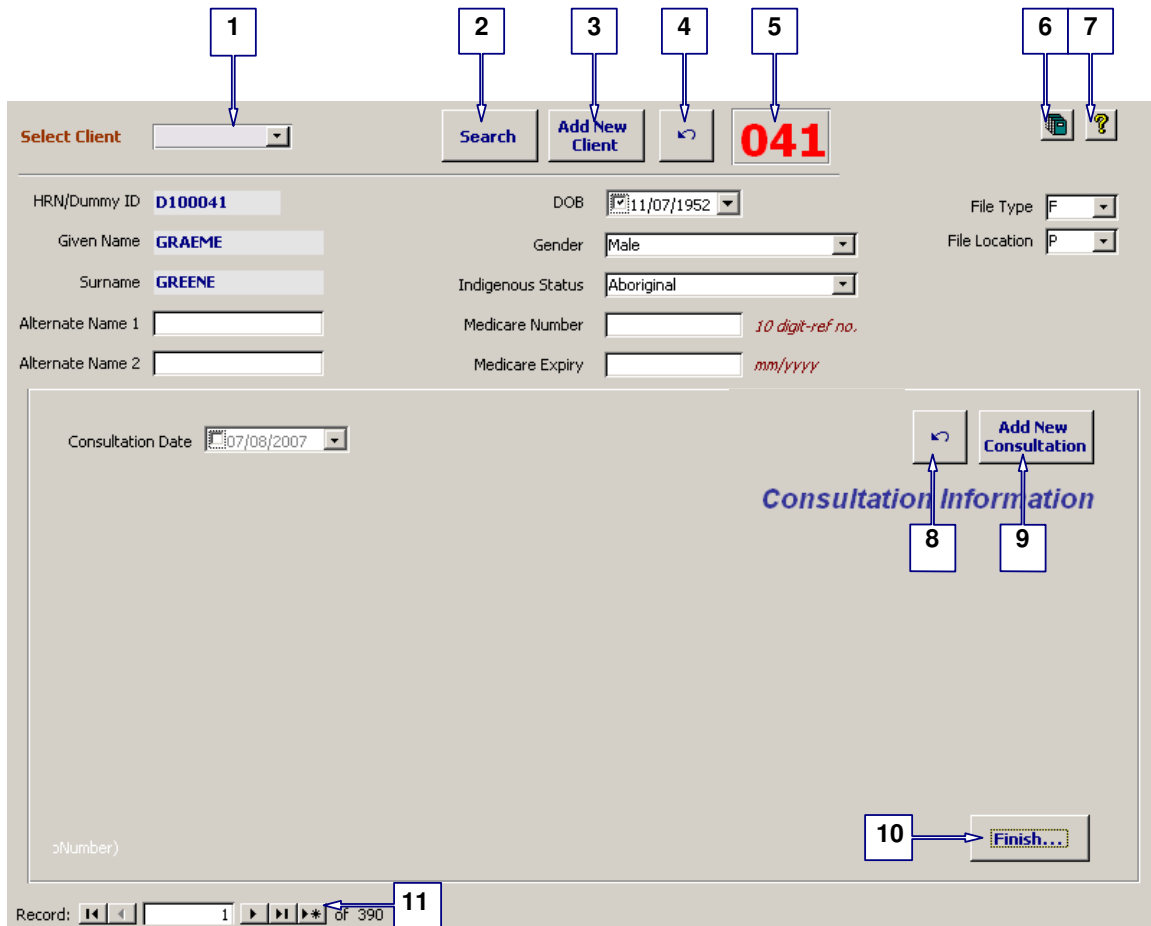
1 2 3 4 5 6 7

Select Client

Search

Add New Client

041

HRN/Dummy ID D100041

DOB 11/07/1952

File Type F

File Location P

Given Name GRAEME

Gender Male

Surname GREENE

Indigenous Status Aboriginal

Alternate Name 1

Medicare Number 10 digit-ref no.

Alternate Name 2

Medicare Expiry mm/yyyy

Consultation Date 07/08/2007

Add New Consultation

Consultation Information

8 9

oNumber)

10 Finish...

Record: 1 of 390

11